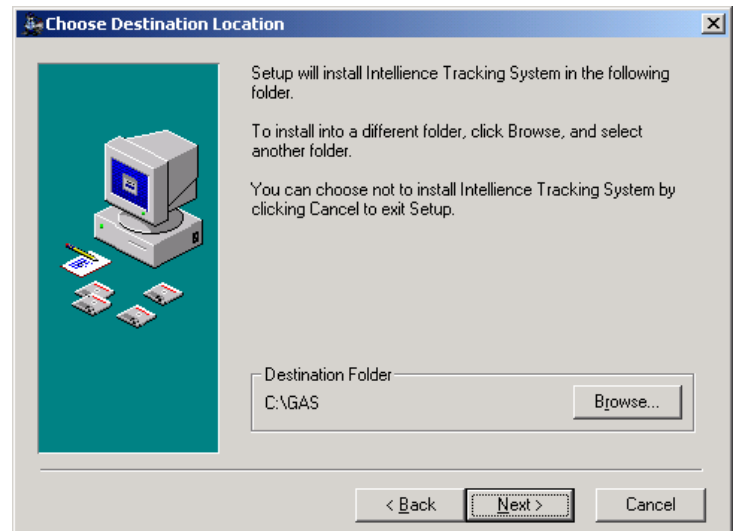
Choose Destination Location

Setup will install Intellience Tracking System in the following folder.

To install into a different folder, click Browse, and select another folder.

You can choose not to install Intellience Tracking System by clicking Cancel to exit Setup.

Destination Folder

C:\GAS

Browse...

< Back

Next >

Cancel